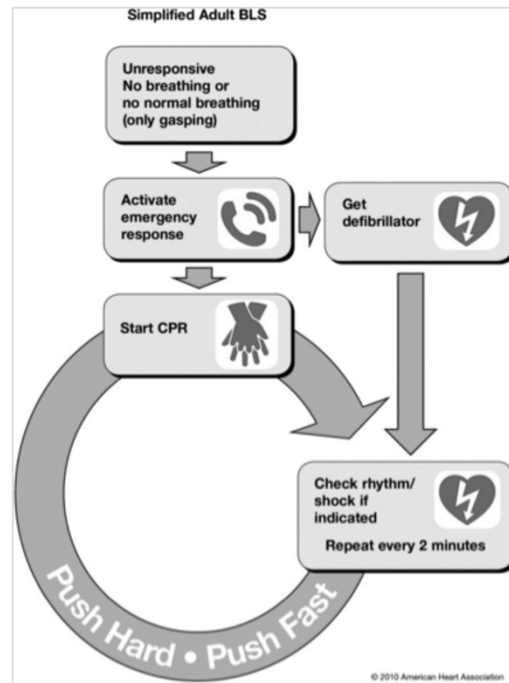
Simplified Adult BLS

Unresponsive
No breathing or no normal breathing (only gasping)

Activate emergency response

Get defibrillator

Start CPR

Check rhythm/ shock if indicated

Repeat every 2 minutes

Push Hard • Push Fast

© 2010 American Heart Association